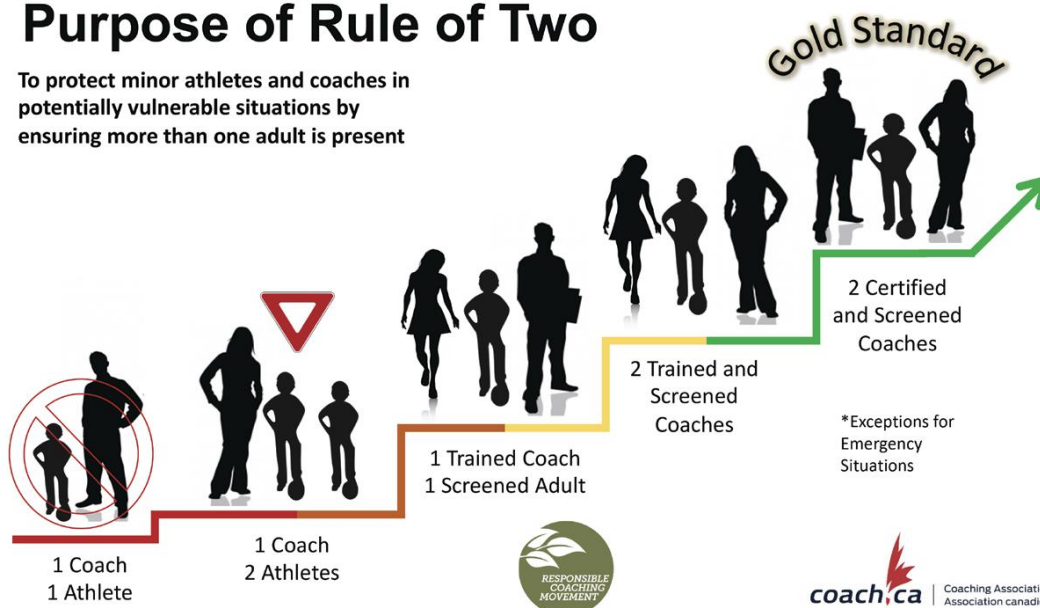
Purpose of Rule of Two

To protect minor athletes and coaches in potentially vulnerable situations by ensuring more than one adult is present

Gold Standard

1 Coach
1 Athlete

1 Coach
2 Athletes

1 Trained Coach
1 Screened Adult

2 Trained and Screened Coaches

2 Certified and Screened Coaches

*Exceptions for Emergency Situations

RESPONSIBLE COACHING MOVEMENT

coach.ca

Coaching Associati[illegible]
Association canadi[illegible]